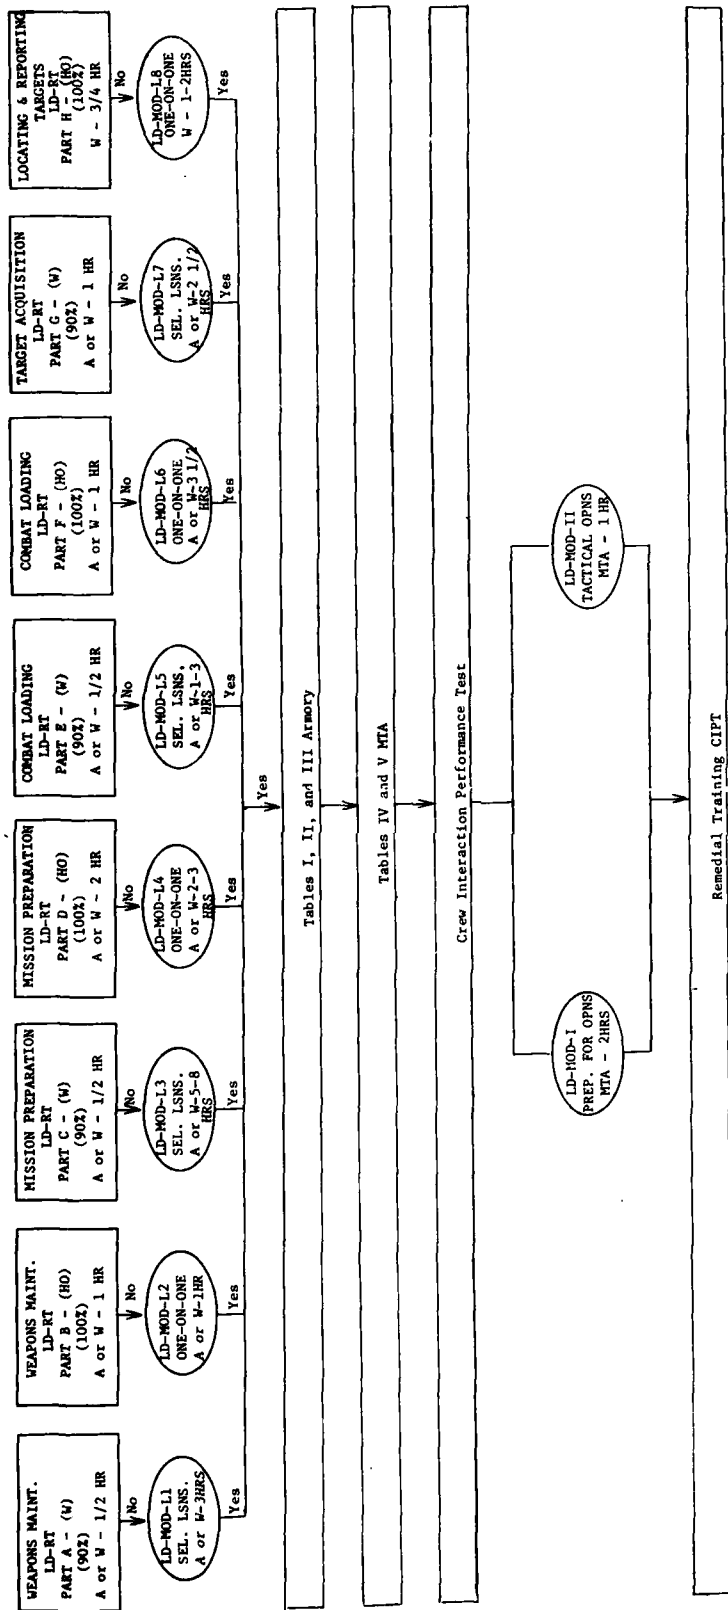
WEAPONS MAINT.
LD-RT
PART A - (W)
(90%)
A or W - 1/2 HR

No

LD-MOD-L1
SEL. LSNS.
A or W-3HRS

Yes

WEAPONS MAINT.
LD-RT
PART B - (HO)
(100%)
A or W - 1 HR

No

LD-MOD-L2
ONE-ON-ONE
A or W-1HR

Yes

MISSION PREPARATION
LD-RT
PART C - (W)
(90%)
A or W - 1/2 HR

No

LD-MOD-L3
SEL. LSNS.
A or W-5-8 HRS

Yes

MISSION PREPARATION
LD-RT
PART D - (HO)
(100%)
A or W - 2 HR

No

LD-MOD-L4
ONE-ON-ONE
A or W-2-3 HRS

Yes

COMBAT LOADING
LD-RT
PART E - (W)
(90%)
A or W - 1/2 HR

No

LD-MOD-L5
SEL. LSNS.
A or W-1-3 HRS

Yes

COMBAT LOADING
LD-RT
PART F - (HO)
(100%)
A or W - 1 HR

No

LD-MOD-L6
ONE-ON-ONE
A or W-3 1/2 HRS

Yes

TARGET ACQUISITION
LD-RT
PART G - (W)
(90%)
A or W - 1 HR

No

LD-MOD-L7
SEL. LSNS.
A or W-2 1/2 HRS

Yes

LOCATING & REPORTING TARGETS
LD-RT
PART H - (HO)
(100%)
W - 3/4 HR

No

LD-MOD-L8
ONE-ON-ONE
W - 1-2HRS

Yes

Yes

Tables I, II, and III Armory

Tables IV and V MTA

Crew Interaction Performance Test

LD-MOD-I
PREP. FOR OPNS
MTA - 2HRS

LD-MOD-II
TACTICAL OPNS
MTA - 1 HR

Remedial Training CIPT